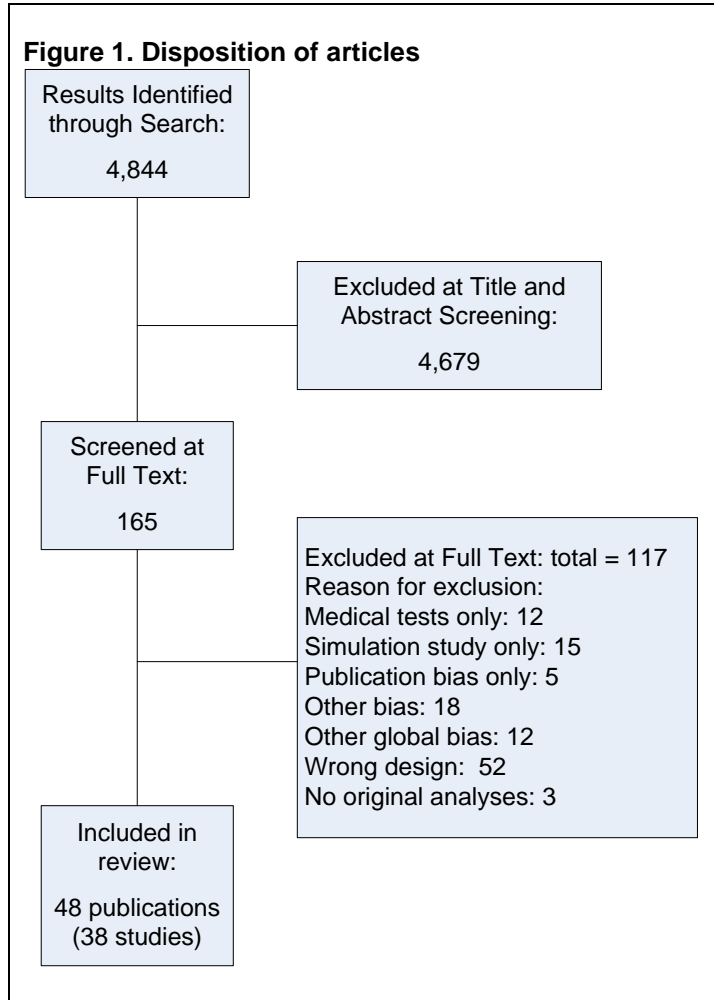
Figure 1. Disposition of articles

Results Identified through Search:

4,844

Excluded at Title and Abstract Screening:

4,679

Screened at Full Text:

165

Excluded at Full Text: total = 117
Reason for exclusion:
Medical tests only: 12
Simulation study only: 15
Publication bias only: 5
Other bias: 18
Other global bias: 12
Wrong design: 52
No original analyses: 3

Included in review:

48 publications (38 studies)